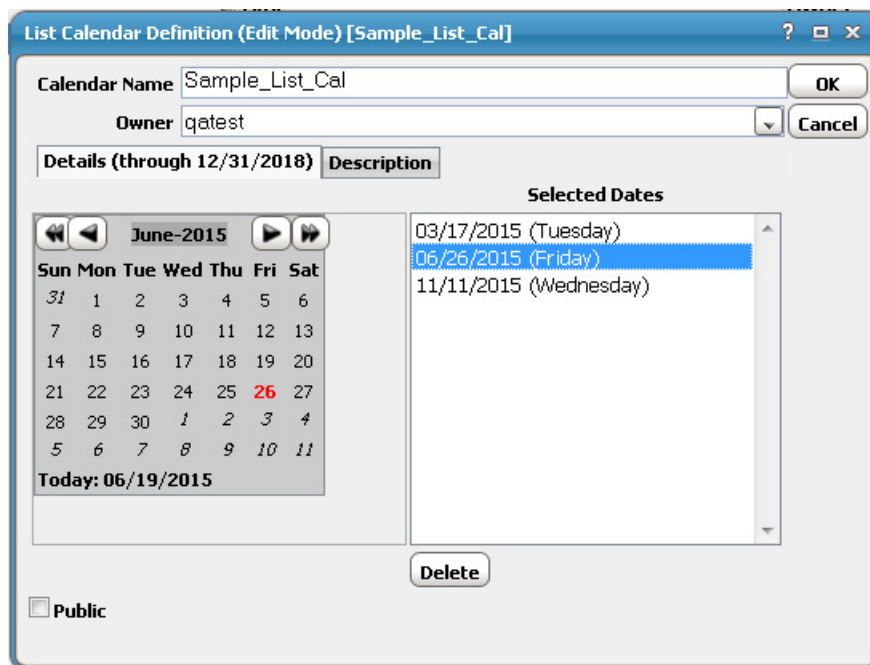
List Calendar Definition (Edit Mode) [Sample_List_Cal]

? □ ×

Calendar Name Sample_List_Cal

OK

Owner qatest

Cancel

Details (through 12/31/2018) Description

Selected Dates

June-2015

| Sun | Mon | Tue | Wed | Thu | Fri | Sat |
|---|---|---|---|---|---|---|
| 31 | 1 | 2 | 3 | 4 | 5 | 6 |
| 7 | 8 | 9 | 10 | 11 | 12 | 13 |
| 14 | 15 | 16 | 17 | 18 | 19 | 20 |
| 21 | 22 | 23 | 24 | 25 | 26 | 27 |
| 28 | 29 | 30 | 1 | 2 | 3 | 4 |
| 5 | 6 | 7 | 8 | 9 | 10 | 11 |

Today: 06/19/2015

03/17/2015 (Tuesday)
06/26/2015 (Friday)
11/11/2015 (Wednesday)

Delete

Public